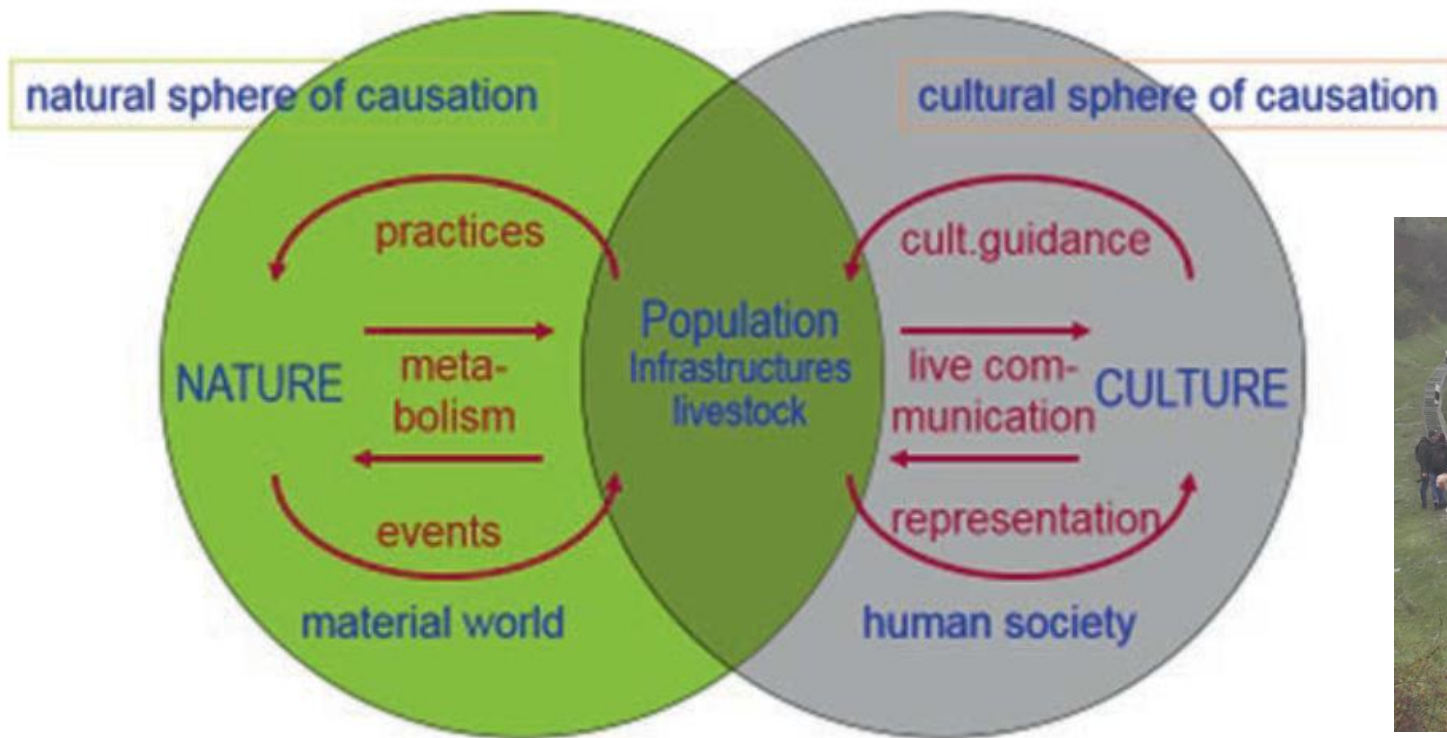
natural sphere of causation

cultural sphere of causation

practices

NATURE

metabolism

events

material world

Population
Infrastructures
livestock

cult.guidance

live communication

CULTURE

representation

human society